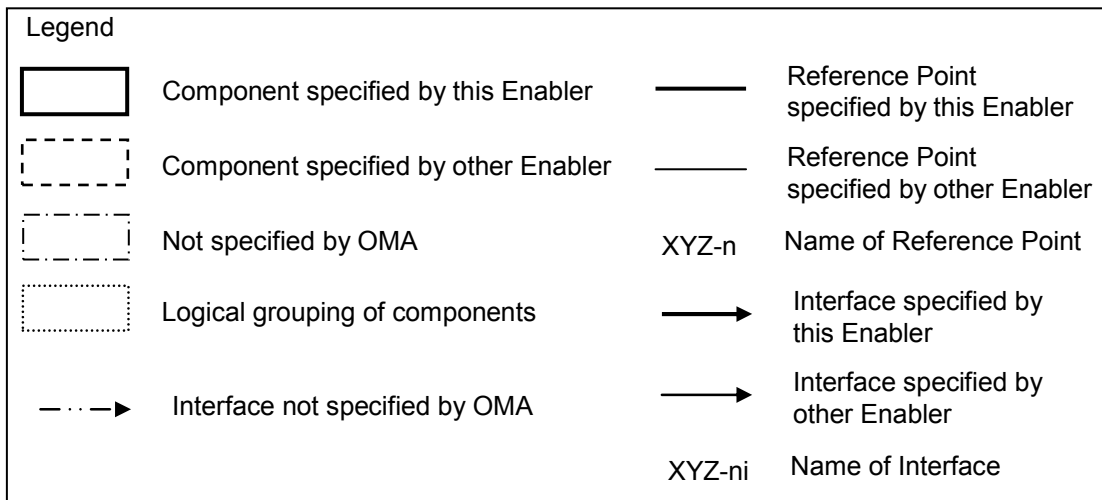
Legend

Component specified by this Enabler

Component specified by other Enabler

Not specified by OMA

Logical grouping of components

Interface not specified by OMA

Reference Point specified by this Enabler

Reference Point specified by other Enabler

XYZ-n Name of Reference Point

Interface specified by this Enabler

Interface specified by other Enabler

XYZ-ni Name of Interface